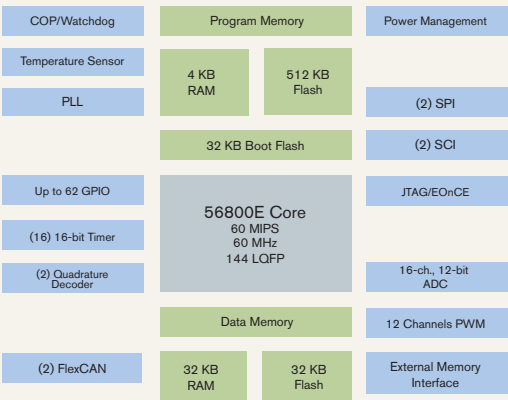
COP/Watchdog

Program Memory

Power Management

Temperature Sensor

4 KB RAM

512 KB Flash

PLL

(2) SPI

32 KB Boot Flash

(2) SCI

Up to 62 GPIO

56800E Core
60 MIPS
60 MHz
144 LQFP

JTAG/EOnCE

(16) 16-bit Timer

(2) Quadrature Decoder

16-ch., 12-bit ADC

Data Memory

12 Channels PWM

(2) FlexCAN

32 KB RAM

32 KB Flash

External Memory Interface